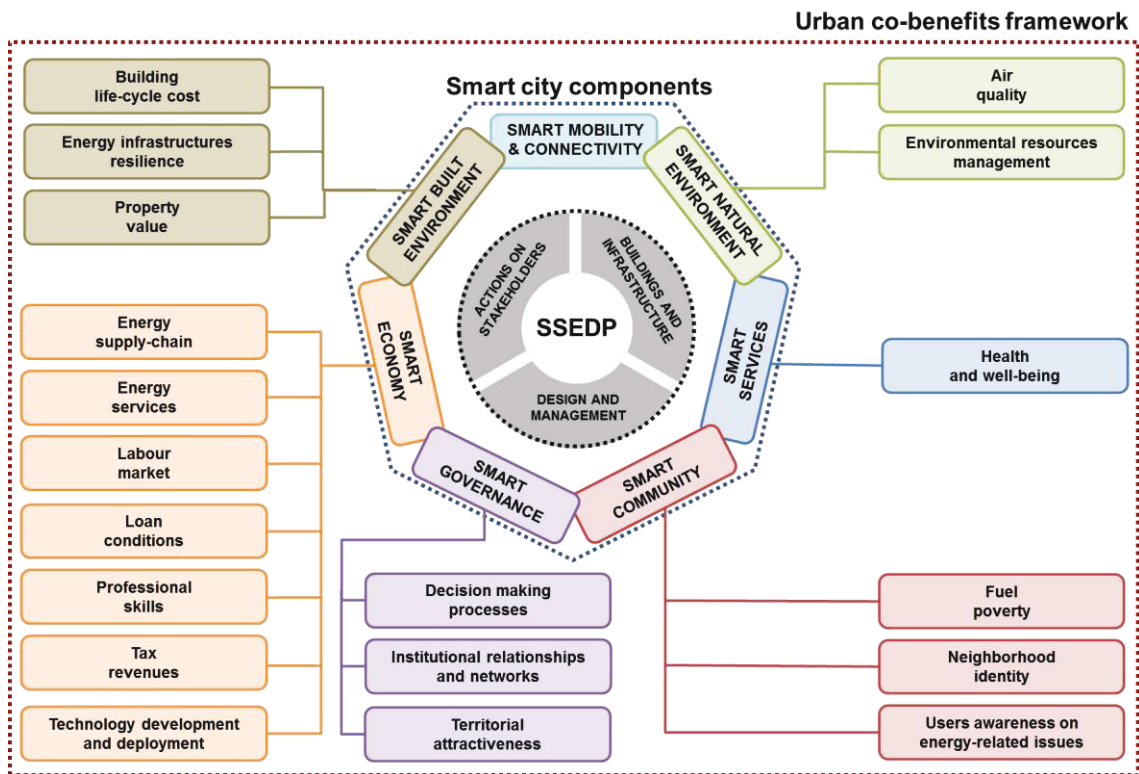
Urban co-benefits framework

Smart city components

Building life-cycle cost

Energy infrastructures resilience

Property value

SMART MOBILITY & CONNECTIVITY

SMART BUILT ENVIRONMENT

SMART NATURAL ENVIRONMENT

Air quality

Environmental resources management

ACTIONS ON STAKEHOLDERS

BUILDINGS AND INFRASTRUCTURE

SSEDP

DESIGN AND MANAGEMENT

SMART ECONOMY

SMART SERVICES

Health and well-being

Energy supply-chain

Energy services

Labour market

Loan conditions

Professional skills

Tax revenues

Technology development and deployment

SMART GOVERNANCE

SMART COMMUNITY

Decision making processes

Institutional relationships and networks

Territorial attractiveness

Fuel poverty

Neighborhood identity

Users awareness on energy-related issues